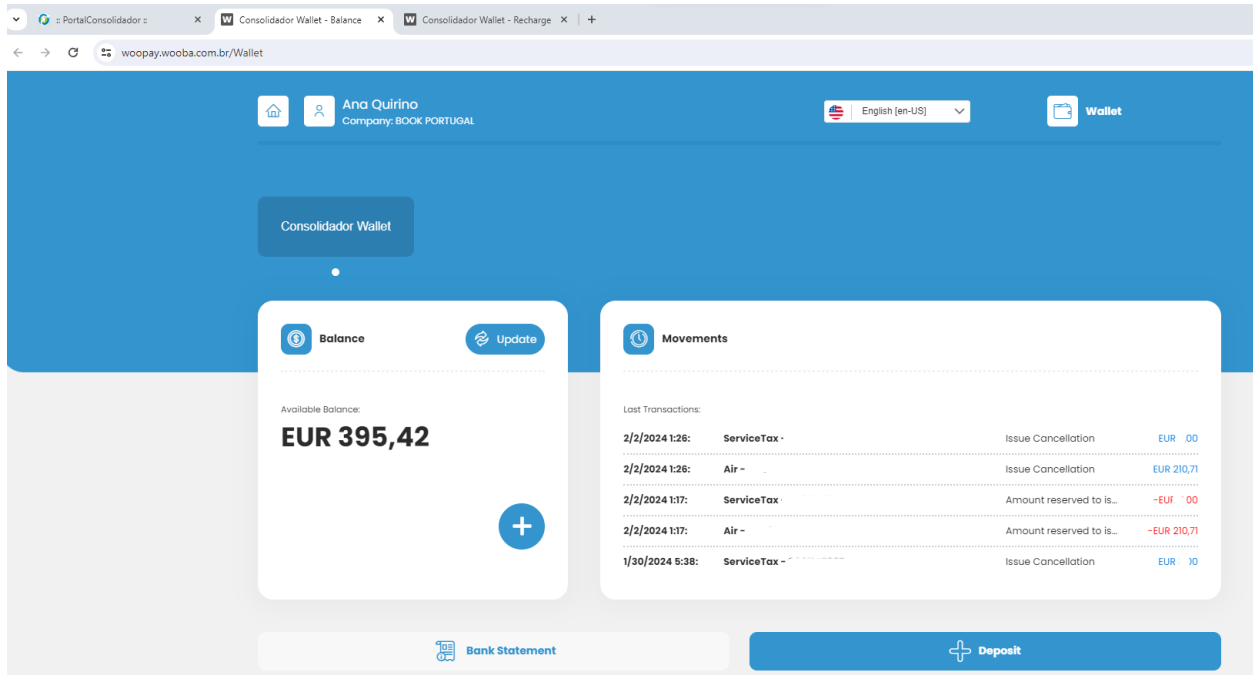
:: PortalConsolidador :: ×
Consolidador Wallet - Balance ×
Consolidador Wallet - Recharge ×
+

woopay.wooba.com.br/Wallet

Ana Quirino
Company: BOOK PORTUGAL

English [en-US]

Wallet

Consolidador Wallet

Balance
Update

Available Balance:
EUR 395,42

Movements

Last Transactions:

| | | | |
|---|---|---|---|
| 2/2/2024 1:26: | ServiceTax - | Issue Cancellation | EUR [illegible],00 |
| 2/2/2024 1:26: | Air - | Issue Cancellation | EUR 210,71 |
| 2/2/2024 1:17: | ServiceTax | Amount reserved to is... | -EUR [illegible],00 |
| 2/2/2024 1:17: | Air - | Amount reserved to is... | -EUR 210,71 |
| 1/30/2024 5:38: | ServiceTax - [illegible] | Issue Cancellation | EUR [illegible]00 |

Bank Statement
Deposit